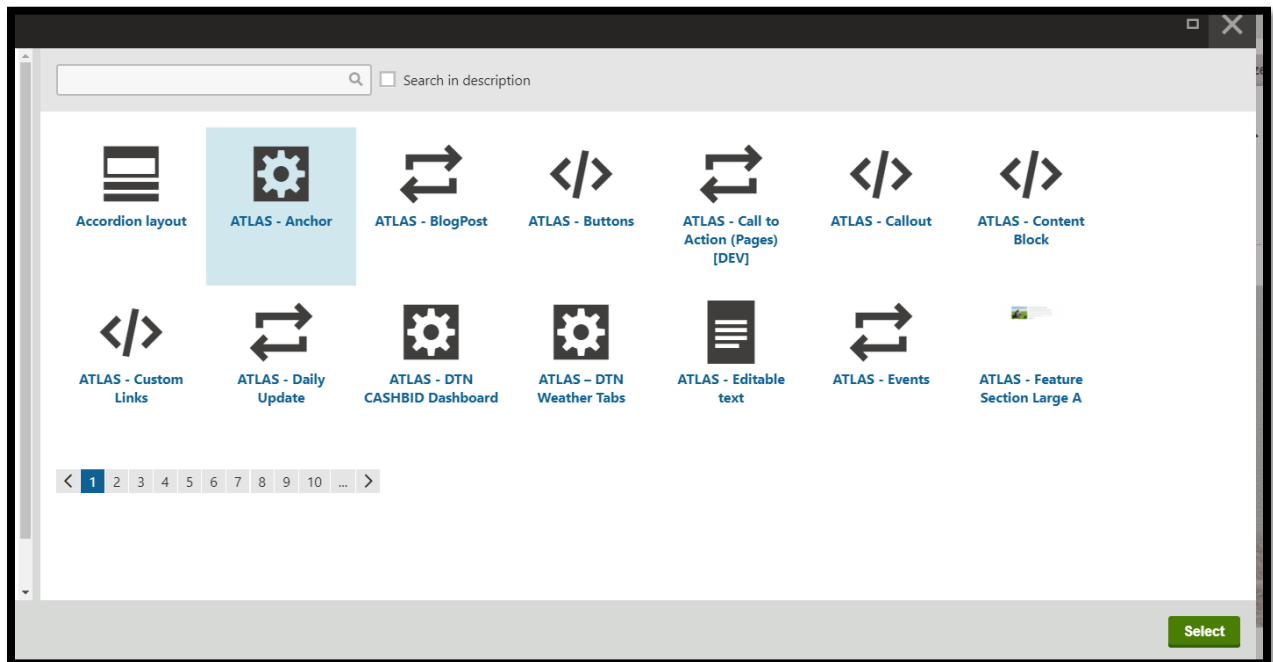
Search in description

Accordion layout

ATLAS - Anchor

ATLAS - BlogPost

ATLAS - Buttons

ATLAS - Call to Action (Pages) [DEV]

ATLAS - Callout

ATLAS - Content Block

ATLAS - Custom Links

ATLAS - Daily Update

ATLAS - DTN CASHBID Dashboard

ATLAS – DTN Weather Tabs

ATLAS - Editable text

ATLAS - Events

ATLAS - Feature Section Large A

< 1 2 3 4 5 6 7 8 9 10 ... >

Select